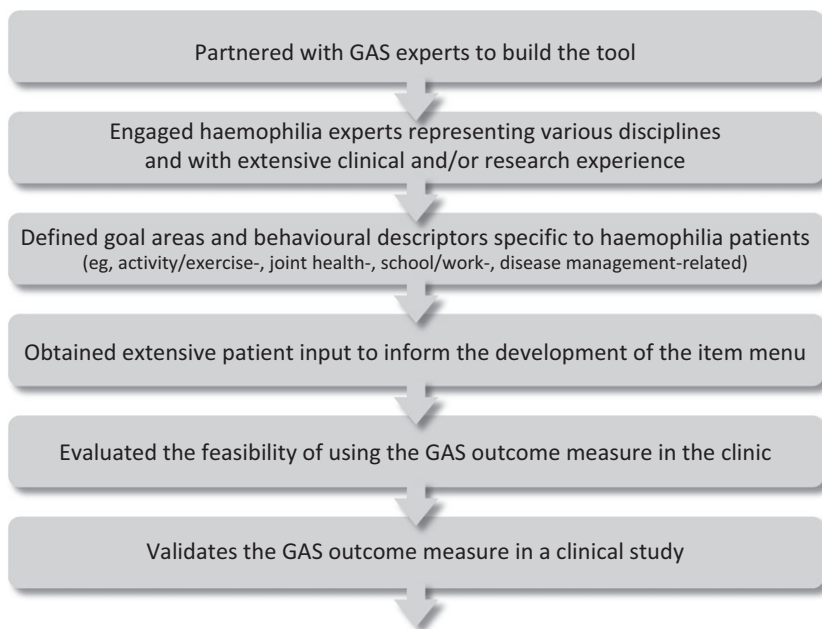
Partnered with GAS experts to build the tool

Engaged haemophilia experts representing various disciplines and with extensive clinical and/or research experience

Defined goal areas and behavioural descriptors specific to haemophilia patients
(eg, activity/exercise-, joint health-, school/work-, disease management-related)

Obtained extensive patient input to inform the development of the item menu

Evaluated the feasibility of using the GAS outcome measure in the clinic

Validates the GAS outcome measure in a clinical study